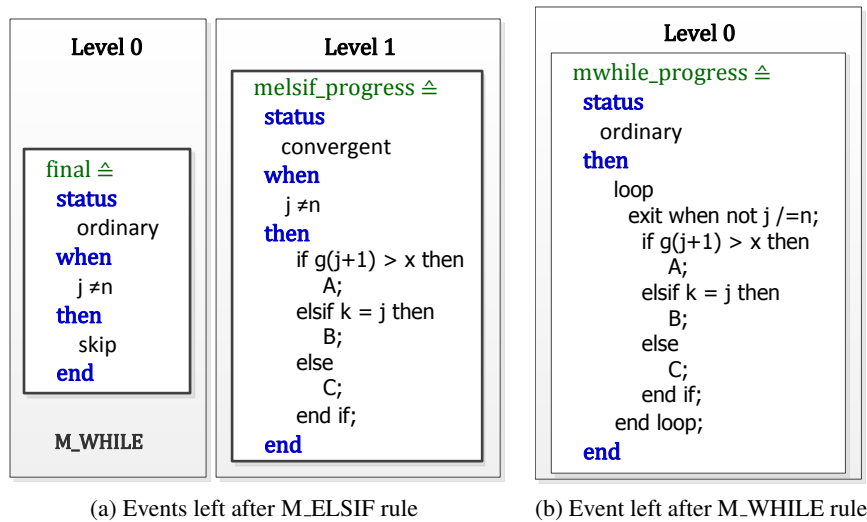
Level 0

final ≙
status
ordinary
when
j ≠n
then
skip
end

M_WHILE

Level 1

melsif_progress ≙
status
convergent
when
j ≠n
then
if g(j+1) > x then
A;
elsif k = j then
B;
else
C;
end if;
end

Level 0

mwhile_progress ≙
status
ordinary
then
loop
exit when not j /=n;
if g(j+1) > x then
A;
elsif k = j then
B;
else
C;
end if;
end loop;
end

(a) Events left after M_ELSIF rule

(b) Event left after M_WHILE rule